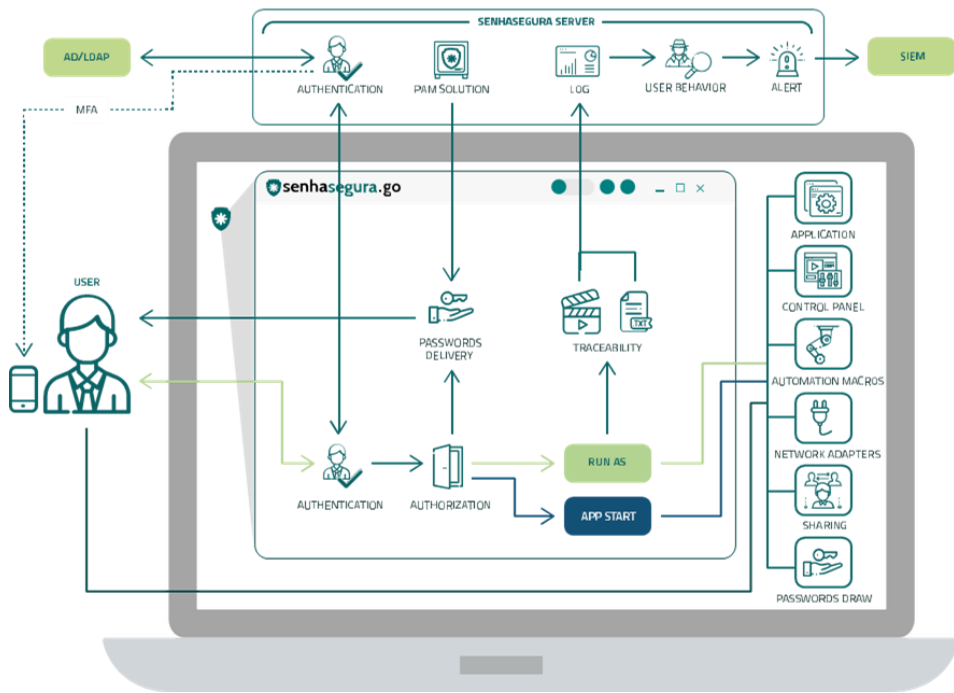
SENHASEGURA SERVER

AD/LDAP

AUTHENTICATION

PAM SOLUTION

LOG

USER BEHAVIOR

ALERT

SIEM

MFA

senhasegura.go

USER

PASSWORDS DELIVERY

TRACEABILITY

TXT

APPLICATION

CONTROL PANEL

AUTOMATION MACROS

NETWORK ADAPTERS

SHARING

PASSWORDS DRAW

AUTHENTICATION

AUTHORIZATION

RUN AS

APP START